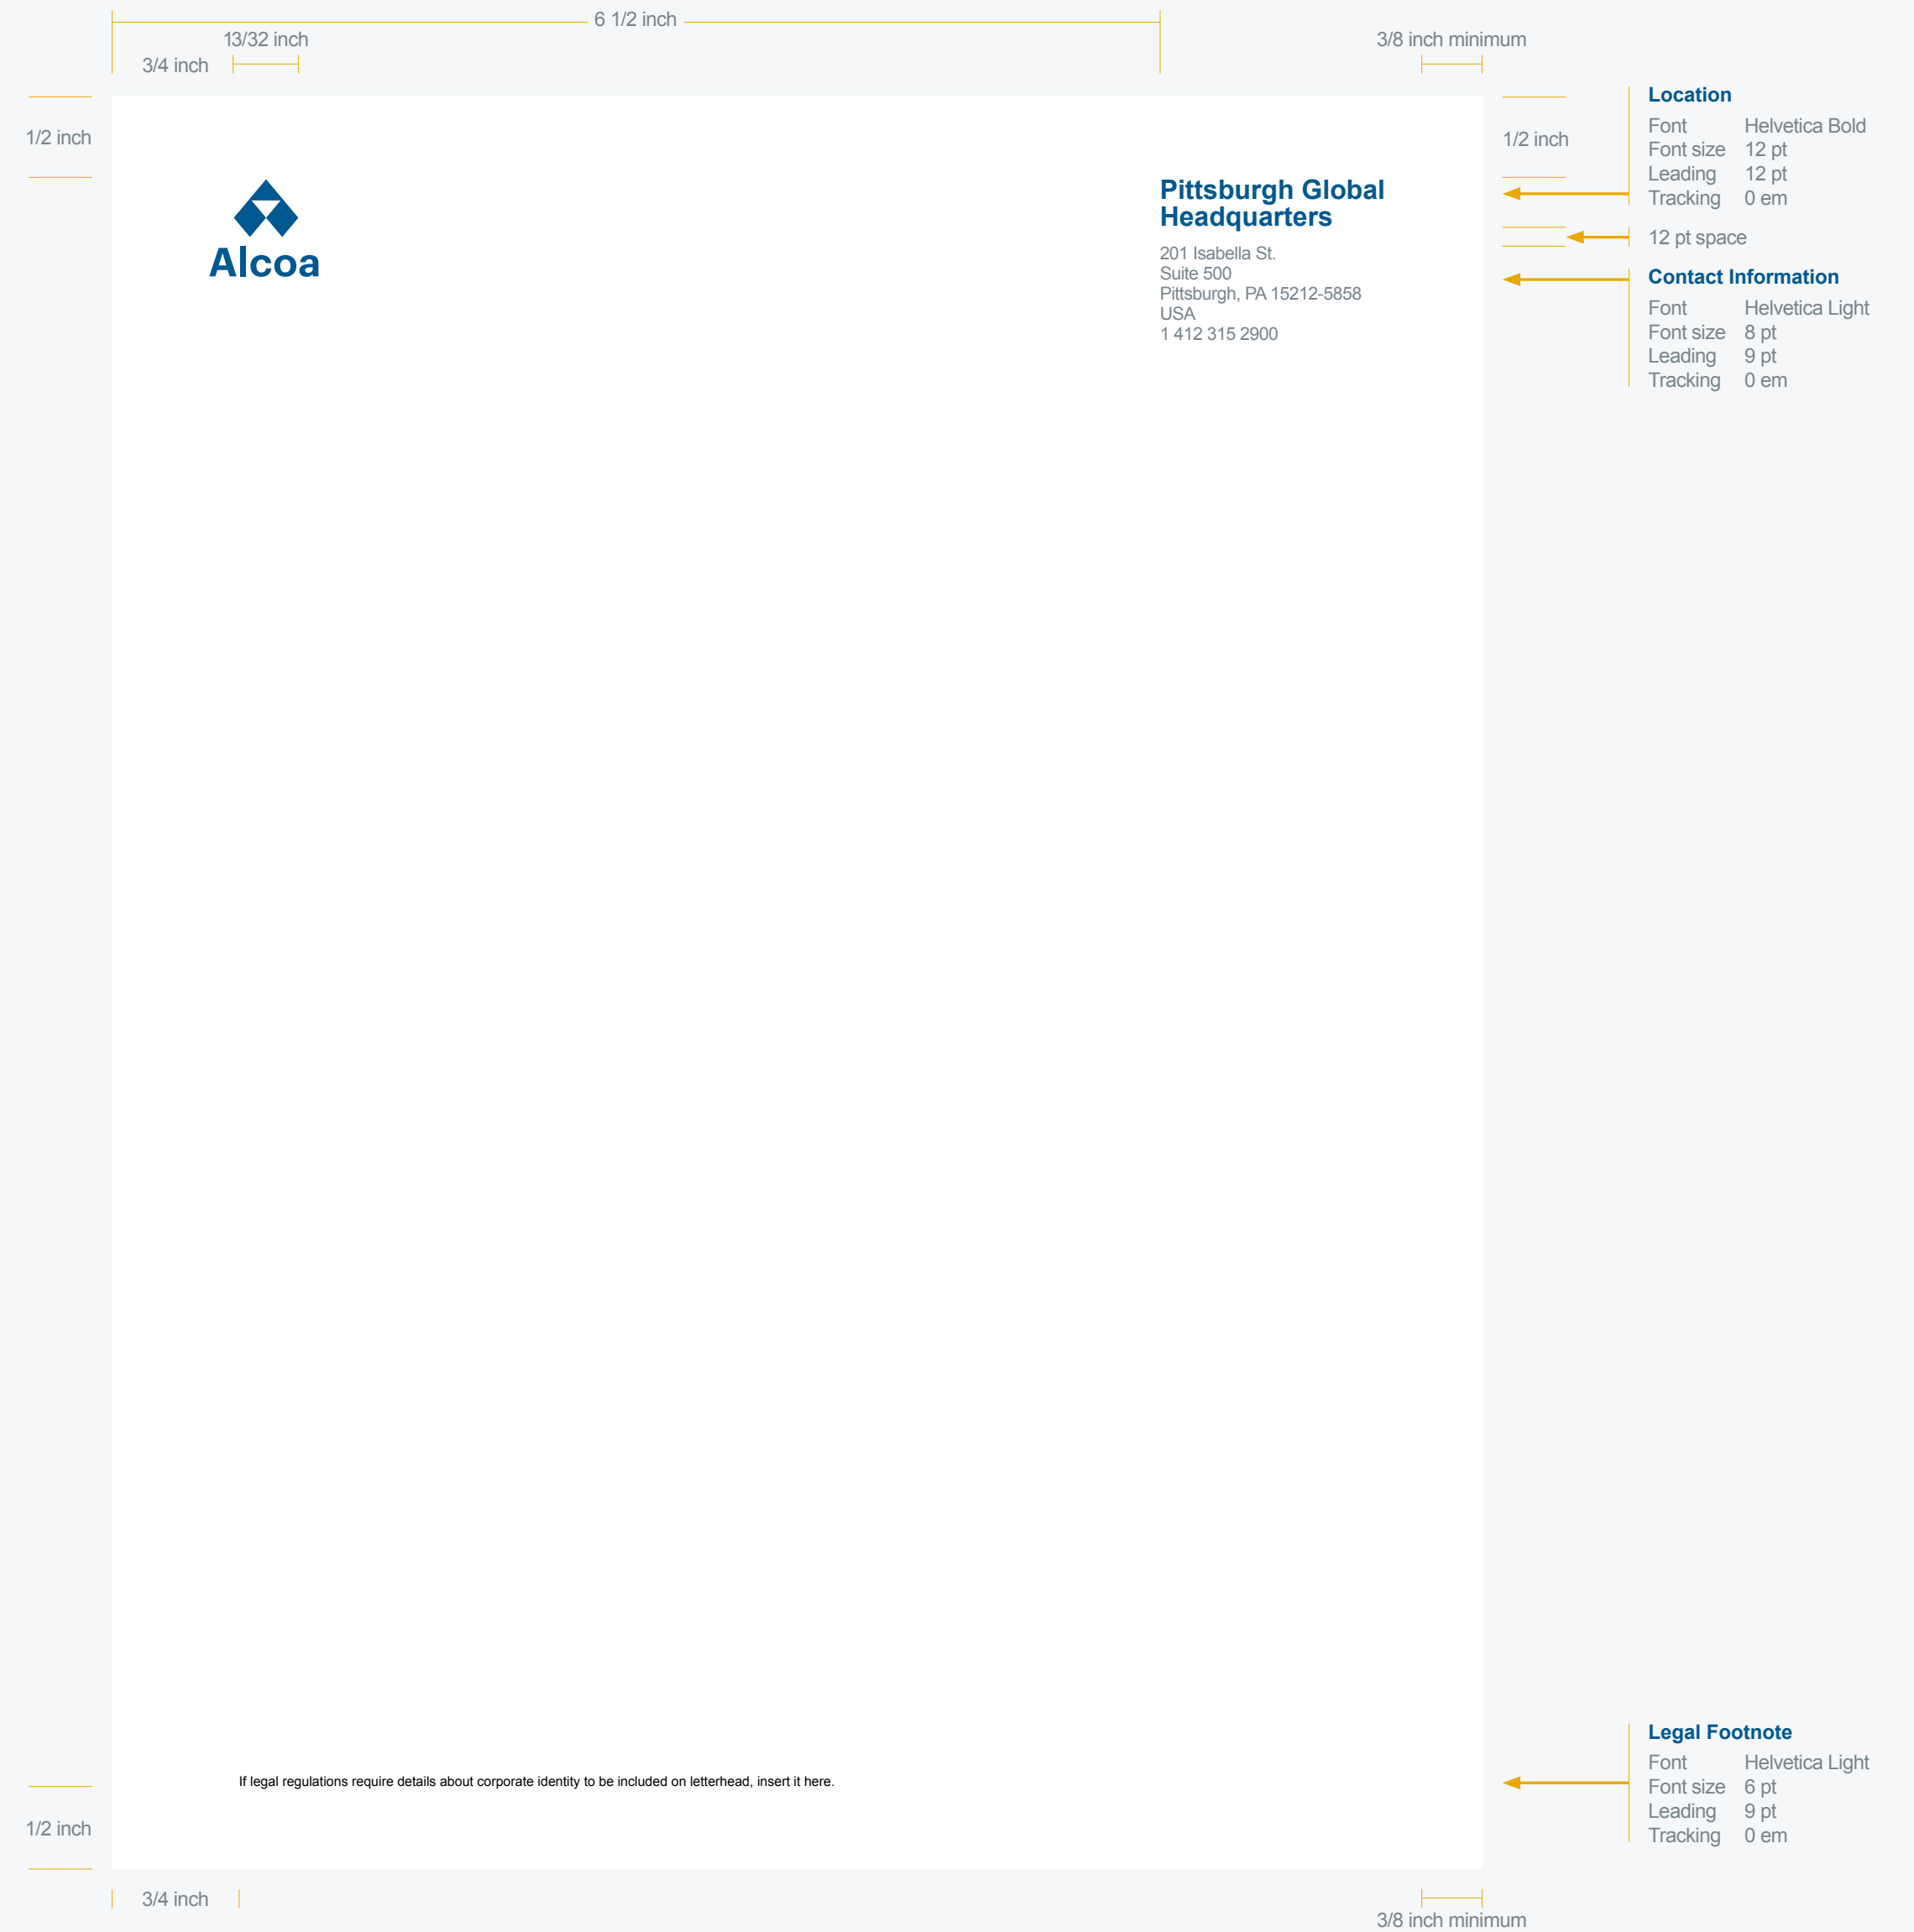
6 1/2 inch

13/32 inch

3/4 inch

3/8 inch minimum

1/2 inch

Alcoa

Pittsburgh Global Headquarters

201 Isabella St.
Suite 500
Pittsburgh, PA 15212-5858
USA
1 412 315 2900

1/2 inch

Location

| Font | Helvetica Bold |
|---|---|
| Font size | 12 pt |
| Leading | 12 pt |
| Tracking | 0 em |

12 pt space

Contact Information

| Font | Helvetica Light |
|---|---|
| Font size | 8 pt |
| Leading | 9 pt |
| Tracking | 0 em |

If legal regulations require details about corporate identity to be included on letterhead, insert it here.

Legal Footnote

| Font | Helvetica Light |
|---|---|
| Font size | 6 pt |
| Leading | 9 pt |
| Tracking | 0 em |

1/2 inch

3/4 inch

3/8 inch minimum